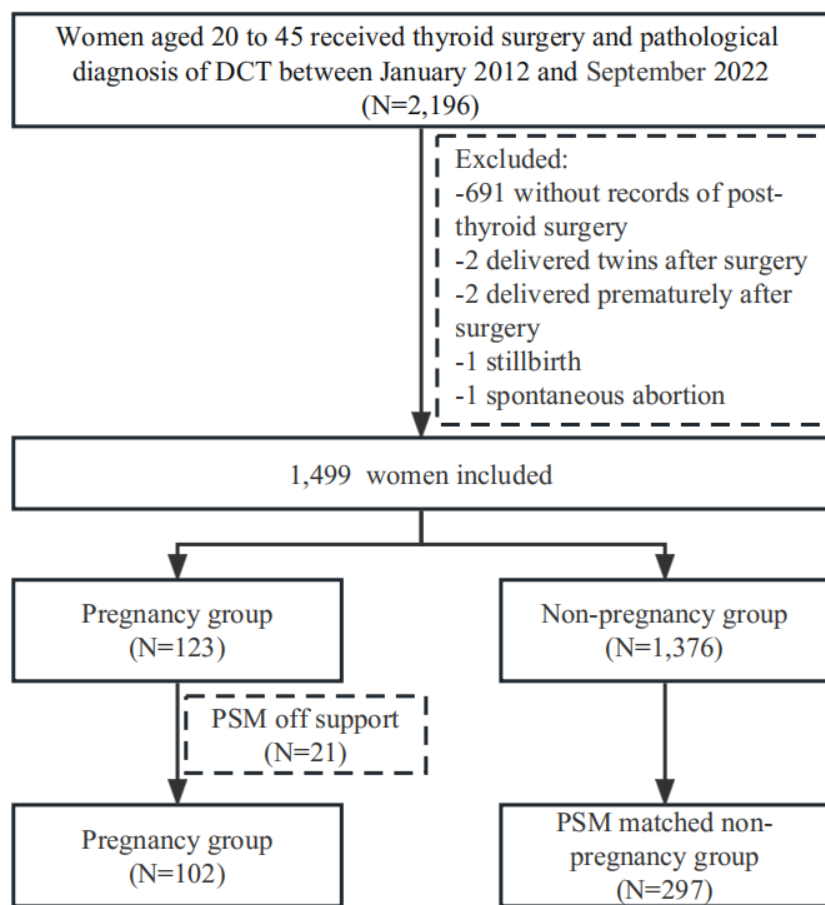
Women aged 20 to 45 received thyroid surgery and pathological diagnosis of DCT between January 2012 and September 2022 (N=2,196)

Excluded:
-691 without records of post-thyroid surgery
-2 delivered twins after surgery
-2 delivered prematurely after surgery
-1 stillbirth
-1 spontaneous abortion

1,499 women included

Pregnancy group (N=123)

Non-pregnancy group (N=1,376)

PSM off support (N=21)

Pregnancy group (N=102)

PSM matched non-pregnancy group (N=297)